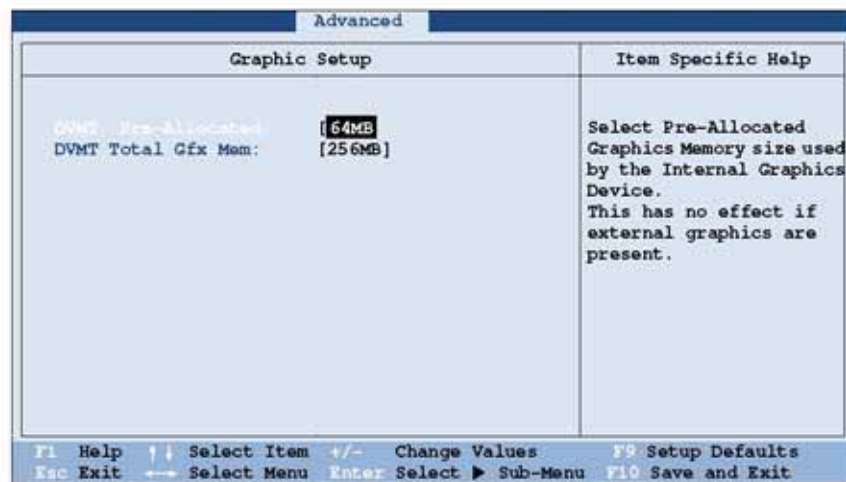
Advanced

Graphic Setup

Item Specific Help

DVMT Pre-Allocated [64MB]
DVMT Total Gfx Mem: [256MB]

Select Pre-Allocated Graphics Memory size used by the Internal Graphics Device.
This has no effect if external graphics are present.

F1 Help ↑↓ Select Item +/- Change Values F9 Setup Defaults
Esc Exit ←→ Select Menu Enter Select ▶ Sub-Menu F10 Save and Exit